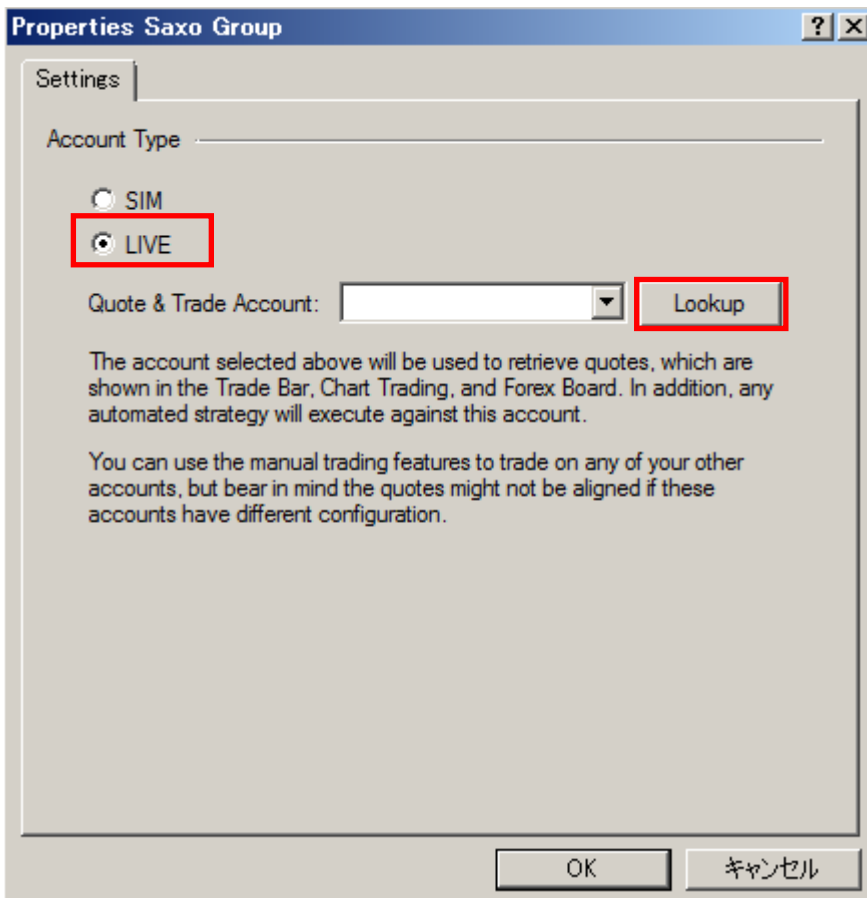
Properties Saxo Group

?

X

Settings

Account Type

SIM

LIVE

Quote & Trade Account:

Lookup

The account selected above will be used to retrieve quotes, which are shown in the Trade Bar, Chart Trading, and Forex Board. In addition, any automated strategy will execute against this account.

You can use the manual trading features to trade on any of your other accounts, but bear in mind the quotes might not be aligned if these accounts have different configuration.

OK

キャンセル